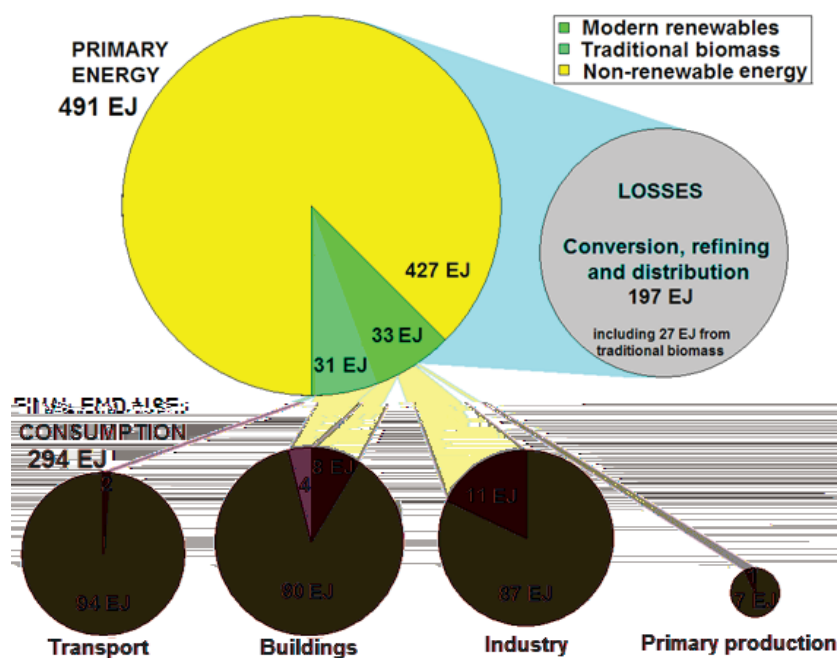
Modern renewables
Traditional biomass
Non-renewable energy

PRIMARY ENERGY
491 EJ

427 EJ
33 EJ
31 EJ

LOSSES

Conversion, refining and distribution
197 EJ

including 27 EJ from traditional biomass

FINAL END USE
CONSUMPTION
294 EJ

2
94 EJ
Transport

4
8 EJ
60 EJ
Buildings

11 EJ
87 EJ
Industry

7 EJ
Primary production